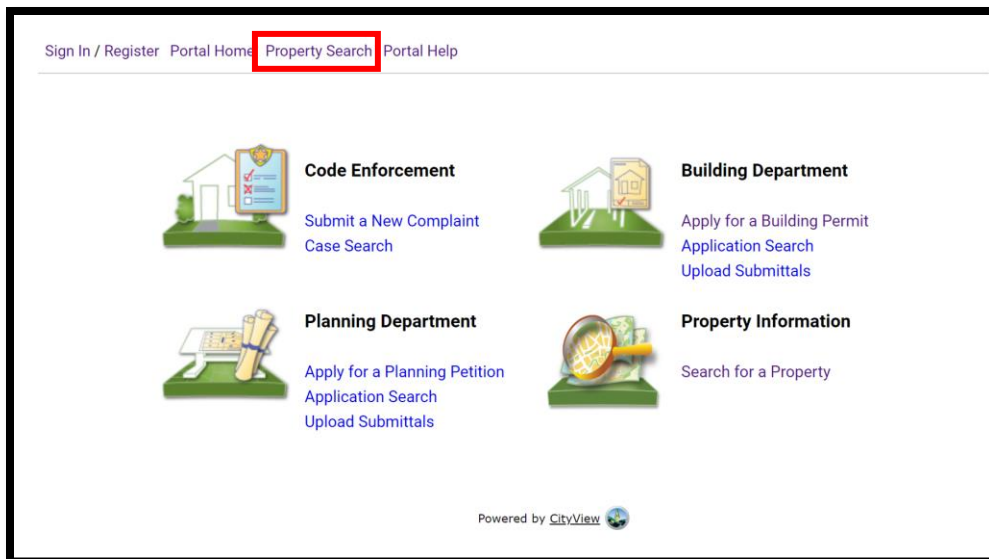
Sign In / Register Portal Home Property Search Portal Help

Code Enforcement

Submit a New Complaint
Case Search

Building Department

Apply for a Building Permit
Application Search
Upload Submittals

Planning Department

Apply for a Planning Petition
Application Search
Upload Submittals

Property Information

Search for a Property

Powered by CityView